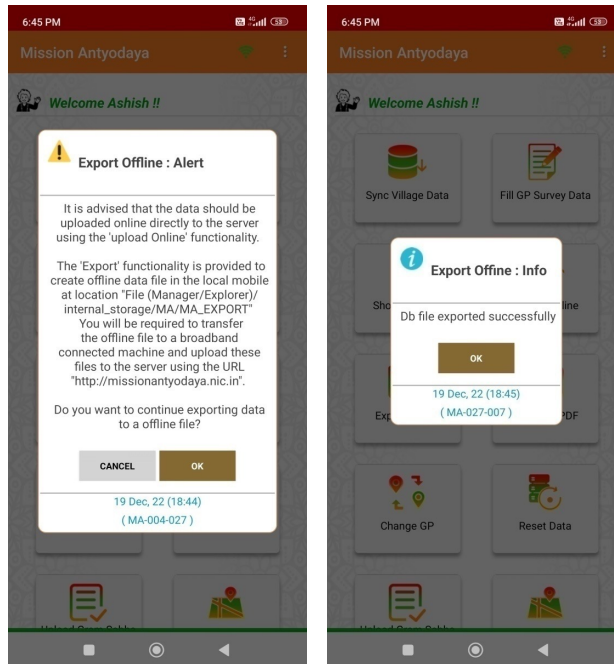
6:45 PM

Mission Antyodaya

Welcome Ashish !!

Export Offline : Alert

It is advised that the data should be uploaded online directly to the server using the 'upload Online' functionality.

The 'Export' functionality is provided to create offline data file in the local mobile at location "File (Manager/Explorer)/ internal_storage/MA/MA_EXPORT" You will be required to transfer the offline file to a broadband connected machine and upload these files to the server using the URL "http://missionantyodaya.nic.in".

Do you want to continue exporting data to a offline file?

CANCEL

OK

19 Dec, 22 (18:44)

( MA-004-027 )

6:45 PM

Mission Antyodaya

Welcome Ashish !!

Sync Village Data

Fill GP Survey Data

Export Offline : Info

Db file exported successfully

OK

19 Dec, 22 (18:45)

( MA-027-007 )

Change GP

Reset Data